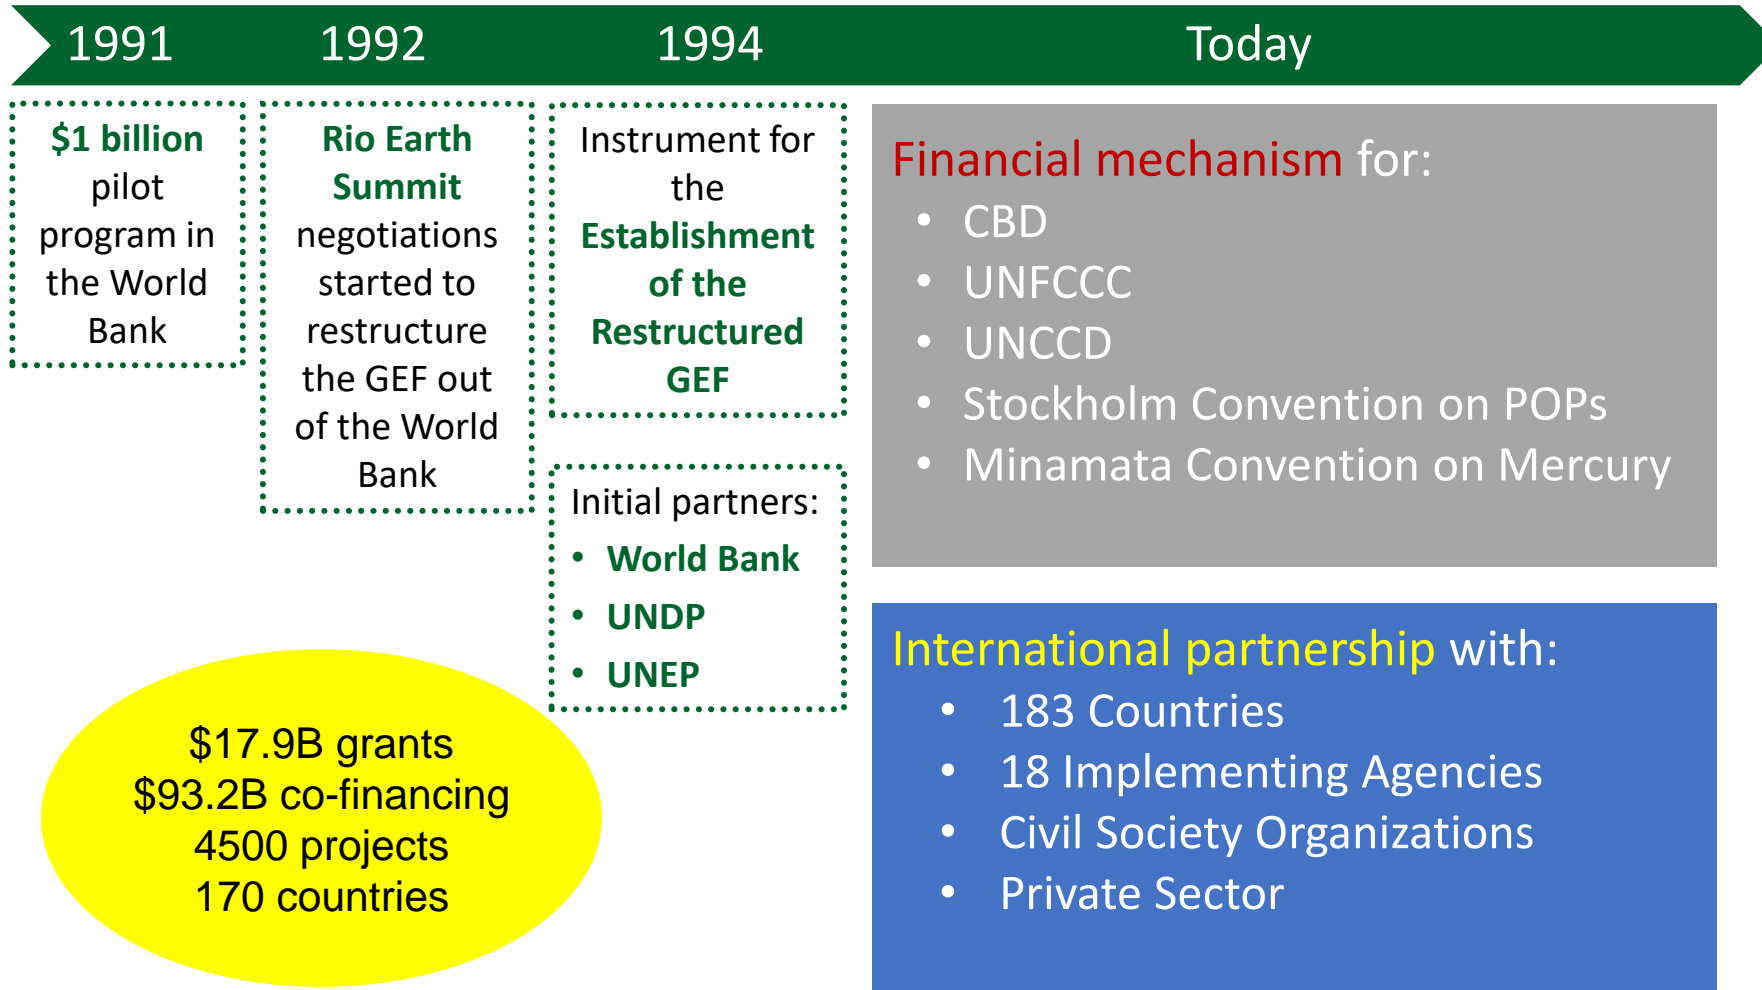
1991 1992 1994 Today

$1 billion pilot program in the World Bank

Rio Earth Summit negotiations started to restructure the GEF out of the World Bank

Instrument for the Establishment of the Restructured GEF

Initial partners:
- World Bank
- UNDP
- UNEP

Financial mechanism for:
- CBD
- UNFCCC
- UNCCD
- Stockholm Convention on POPs
- Minamata Convention on Mercury

International partnership with:
- 183 Countries
- 18 Implementing Agencies
- Civil Society Organizations
- Private Sector

$17.9B grants
$93.2B co-financing
4500 projects
170 countries